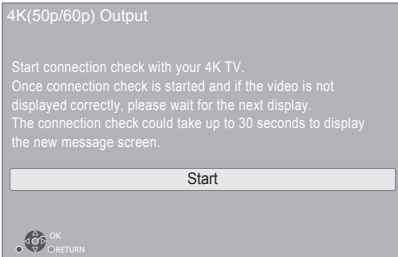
4K(50p/60p) Output

Start connection check with your 4K TV.
Once connection check is started and if the video is not displayed correctly, please wait for the next display.
The connection check could take up to 30 seconds to display the new message screen.

Start

OK
RETURN